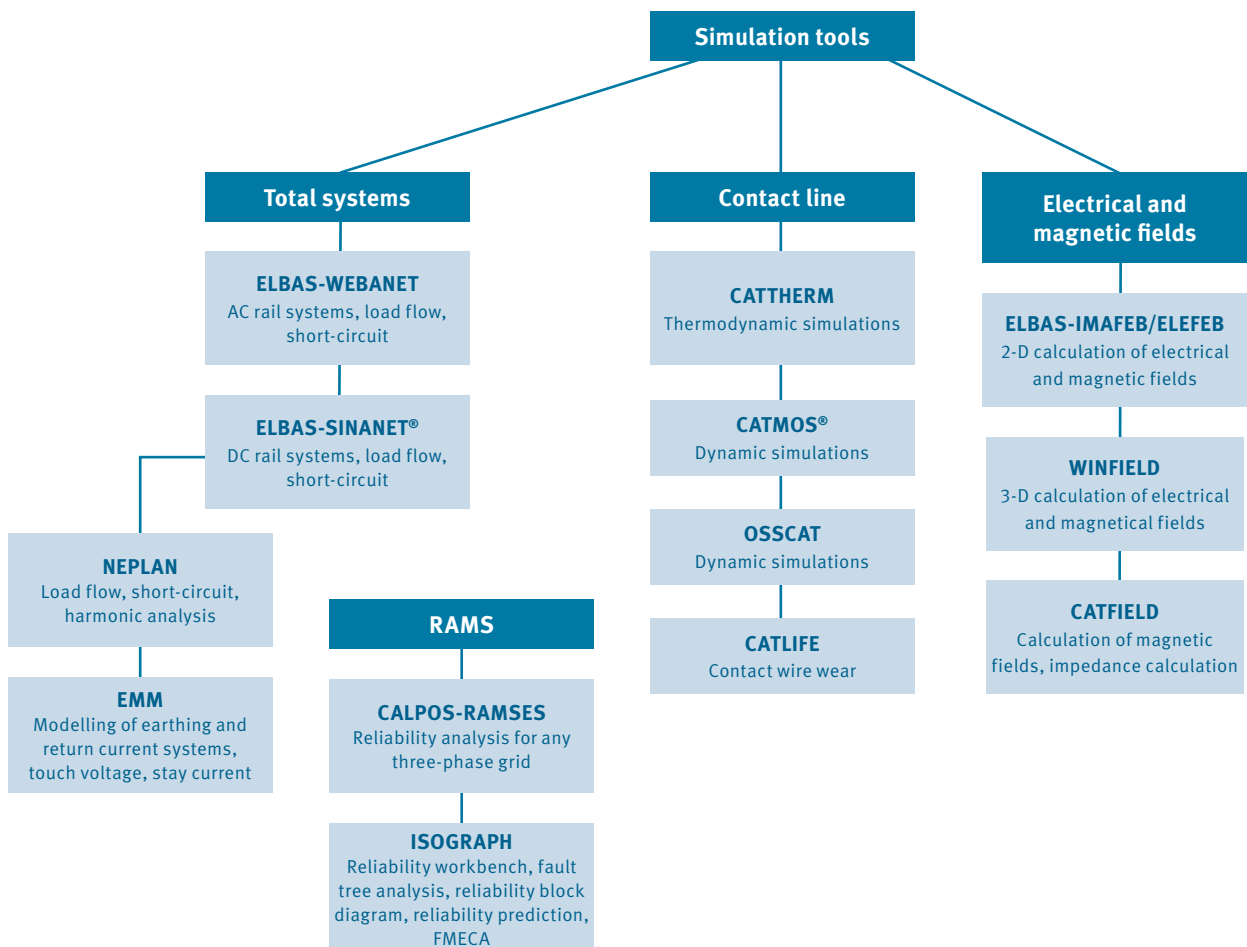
Simulation tools

Total systems

ELBAS-WEBANET
AC rail systems, load flow, short-circuit

ELBAS-SINANET®
DC rail systems, load flow, short-circuit

NEPLAN
Load flow, short-circuit, harmonic analysis

EMM
Modelling of earthing and return current systems, touch voltage, stay current

RAMS

CALPOS-RAMSES
Reliability analysis for any three-phase grid

ISOGRAPH
Reliability workbench, fault tree analysis, reliability block diagram, reliability prediction, FMECA

Contact line

CATTHERM
Thermodynamic simulations

CATMOS®
Dynamic simulations

OSSCAT
Dynamic simulations

CATLIFE
Contact wire wear

Electrical and magnetic fields

ELBAS-IMAFEB/ELEFEB
2-D calculation of electrical and magnetic fields

WINFIELD
3-D calculation of electrical and magnetical fields

CATFIELD
Calculation of magnetic fields, impedance calculation